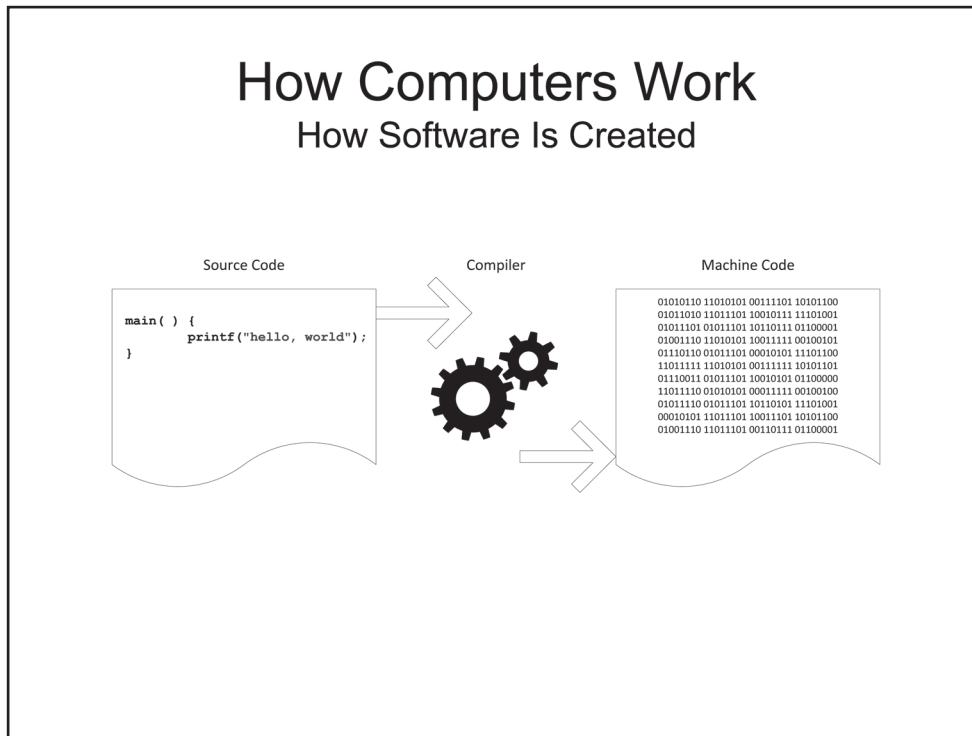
How Computers Work
How Software Is Created

Source Code

Compiler

Machine Code

main( ) {
        printf("hello, world");
}

01010110 11010101 00111101 10101100
01011010 11011101 10010111 11101001
01011101 01011101 10110111 01100001
01001110 11010101 10011111 00100101
01110110 01011101 00010101 11101100
11011111 11010101 00111111 10101101
01110011 01011101 10010101 01100000
11011110 01010101 00011111 00100100
01011110 01011101 10110101 11101001
00010101 11011101 10011101 10101100
01001110 11011101 00110111 01100001